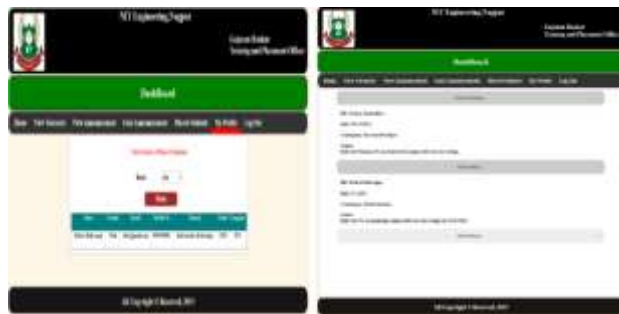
SCI Engineering Nagpur

Gajanan Bhakar
Training and Placement Officer

Dashboard

Home | View Student | Post Announcement | View Announcement | Placed Student | My Profile | Log Out

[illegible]

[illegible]

Search

| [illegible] | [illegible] | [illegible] | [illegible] | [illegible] | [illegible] |
|---|---|---|---|---|---|
| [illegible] | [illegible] | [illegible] | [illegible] | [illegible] | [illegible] |

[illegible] Copyright © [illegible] 2017

SCI Engineering Nagpur

Gajanan Bhakar
Training and Placement Officer

Dashboard

Home | View Student | Post Announcement | View Announcement | Placed Student | My Profile | Log Out

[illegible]

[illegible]

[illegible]

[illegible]

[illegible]

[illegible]

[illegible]

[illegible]

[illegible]

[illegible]

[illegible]

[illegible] Copyright © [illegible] 2017